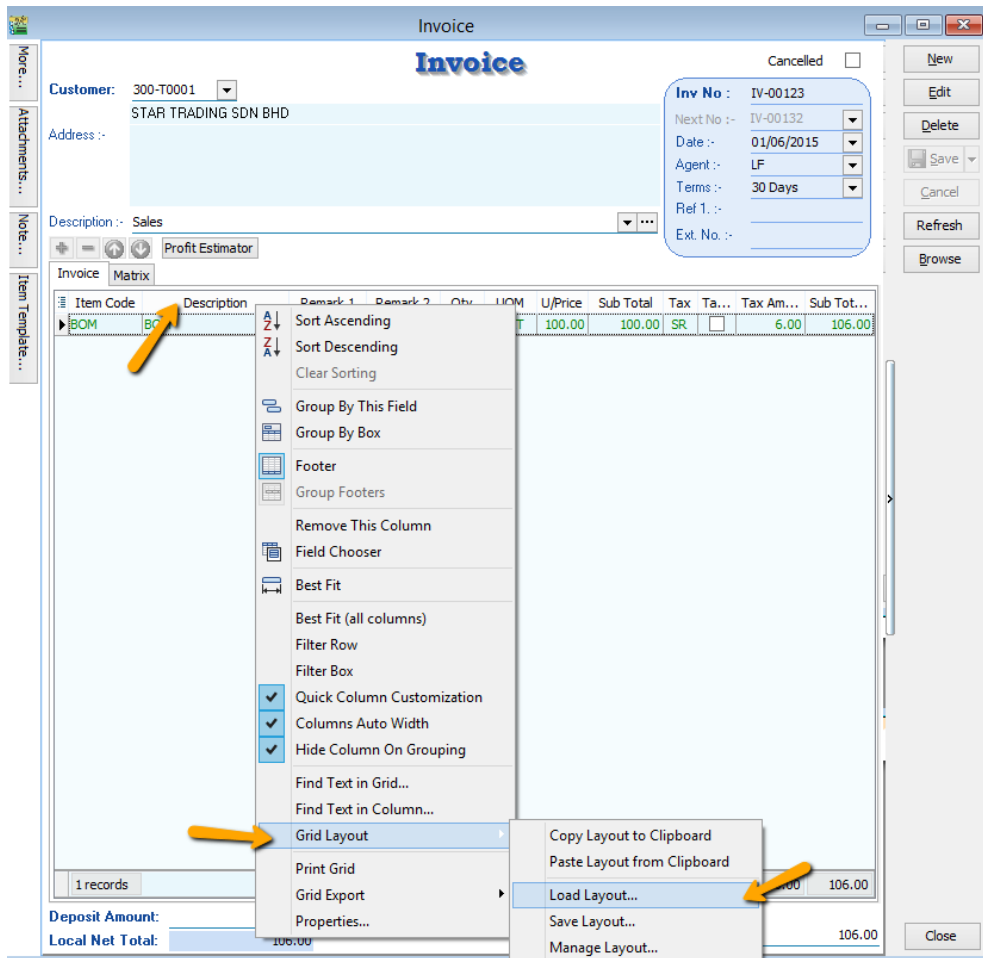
Invoice

More...
Attachments...
Note...
Item Template...

Invoice

Cancelled

Customer: 300-T0001
STAR TRADING SDN BHD
Address :-

Inv No : IV-00123
Next No :- IV-00132
Date :- 01/06/2015
Agent :- LF
Terms :- 30 Days
Ref 1. :-
Ext. No. :-

Description :- Sales

Profit Estimator

Invoice | Matrix

| Item Code | Description | Remark 1 | Remark 2 | Qty | UOM | U/Price | Sub Total | Tax | Ta... | Tax Am... | Sub Tot... |
|---|---|---|---|---|---|---|---|---|---|---|---|
| BOM | BO | | | | T | 100.00 | 100.00 | SR | | 6.00 | 106.00 |

Sort Ascending
Sort Descending
Clear Sorting
Group By This Field
Group By Box
Footer
Group Footers
Remove This Column
Field Chooser
Best Fit
Best Fit (all columns)
Filter Row
Filter Box
Quick Column Customization
Columns Auto Width
Hide Column On Grouping
Find Text in Grid...
Find Text in Column...
Grid Layout
Print Grid
Grid Export
Properties...

Copy Layout to Clipboard
Paste Layout from Clipboard
Load Layout...
Save Layout...
Manage Layout...

1 records
00 106.00

Deposit Amount:
Local Net Total: 106.00
106.00

New
Edit
Delete
Save
Cancel
Refresh
Browse
Close